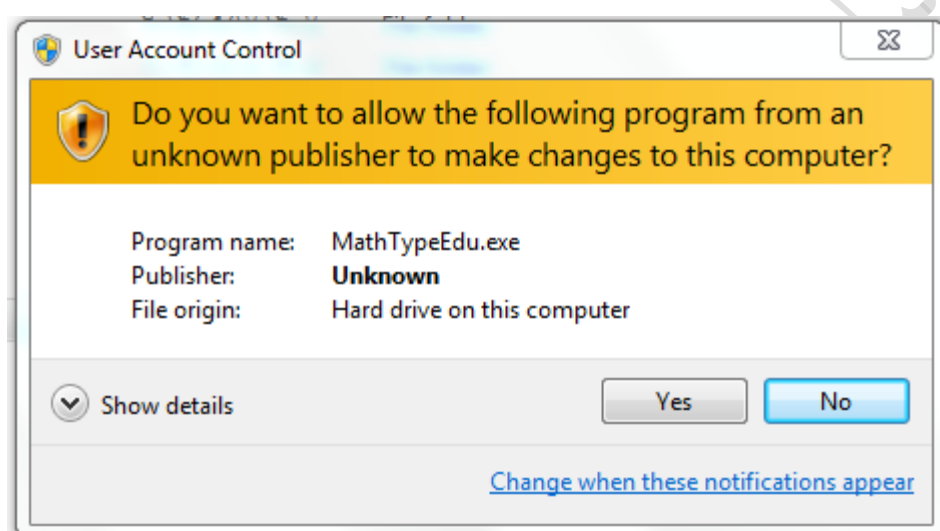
User Account Control

Do you want to allow the following program from an unknown publisher to make changes to this computer?

Program name: MathTypeEdu.exe
Publisher: **Unknown**
File origin: Hard drive on this computer

Show details

Yes

No

Change when these notifications appear